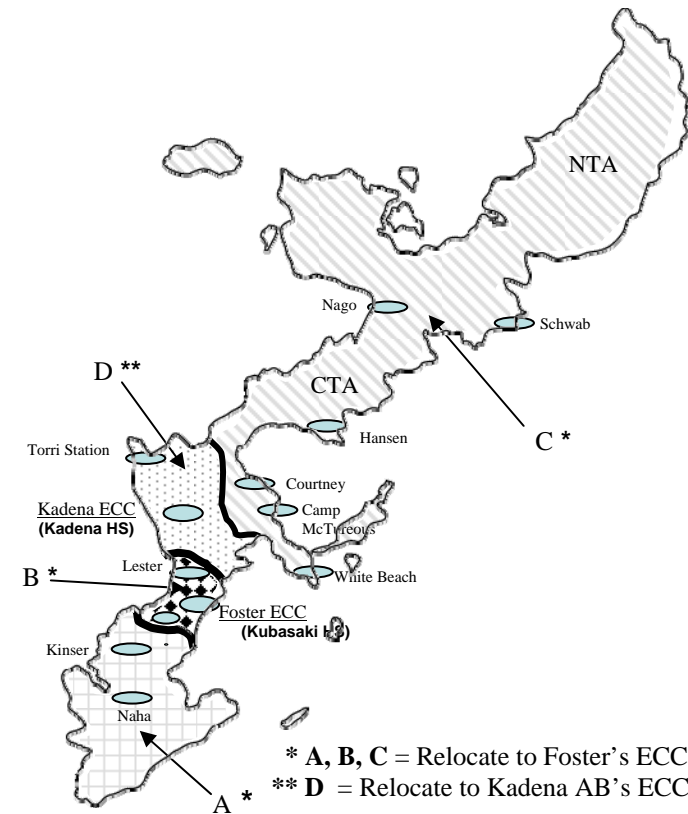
NTA

Nago

Schwab

D **

CTA

Hansen

C *

Torri Station

Courtney

Kadena ECC
(Kadena HS)

Camp McTureous

Lester

B *

White Beach

Foster ECC
(Kubasaki HS)

Kinser

Naha

* A, B, C = Relocate to Foster's ECC
** D = Relocate to Kadena AB's ECC

A *